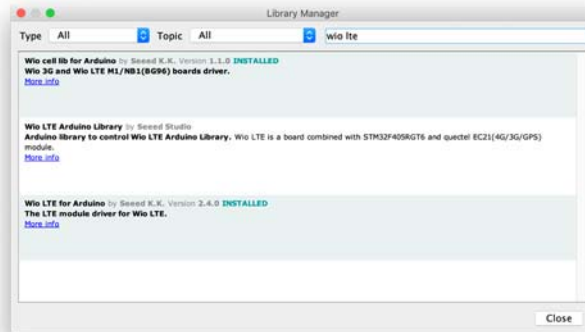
Library Manager

Type All Topic All wio lte

Wio cell lib for Arduino by Seeed K.K. Version 1.1.0 INSTALLED
Wio 3G and Wio LTE M1/NB1(BG96) boards driver.
More info

Wio LTE Arduino Library by Seeed Studio
Arduino library to control Wio LTE Arduino Library. Wio LTE is a board combined with STM32F405RGT6 and quectel EC21(4G/3G/GPS) module.
More info

Wio LTE for Arduino by Seeed K.K. Version 2.4.0 INSTALLED
The LTE module driver for Wio LTE.
More info

Close